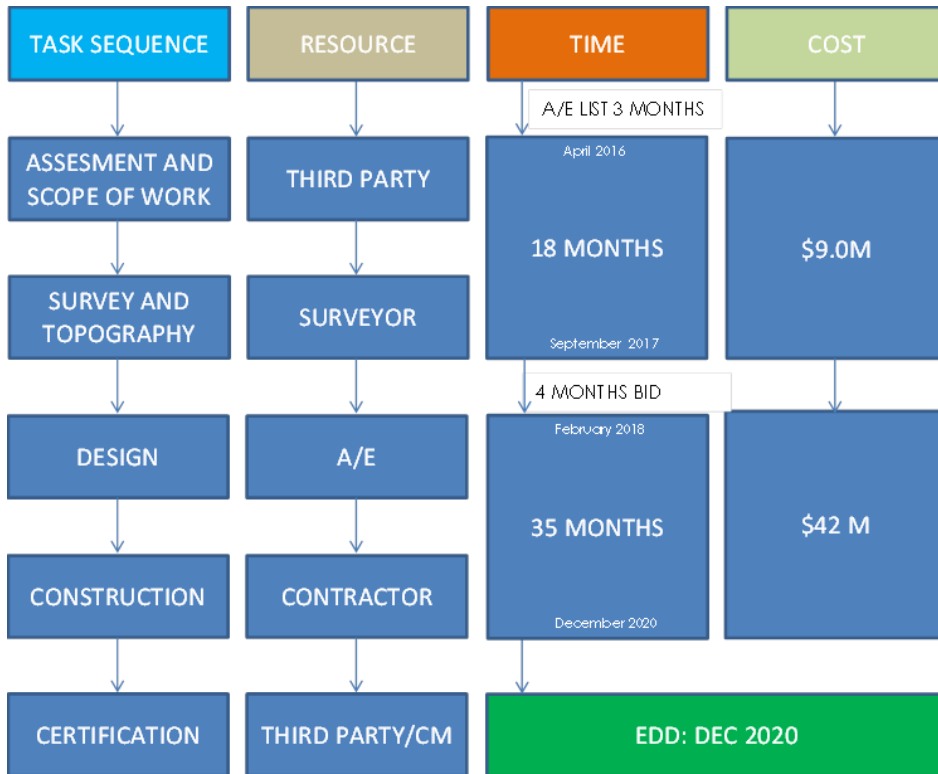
TASK SEQUENCE

ASSESMENT AND SCOPE OF WORK

SURVEY AND TOPOGRAPHY

DESIGN

CONSTRUCTION

CERTIFICATION

RESOURCE

THIRD PARTY

SURVEYOR

A/E

CONTRACTOR

THIRD PARTY/CM

TIME

A/E LIST 3 MONTHS

April 2016

18 MONTHS

September 2017

4 MONTHS BID

February 2018

35 MONTHS

December 2020

EDD: DEC 2020

COST

$9.0M

$42 M